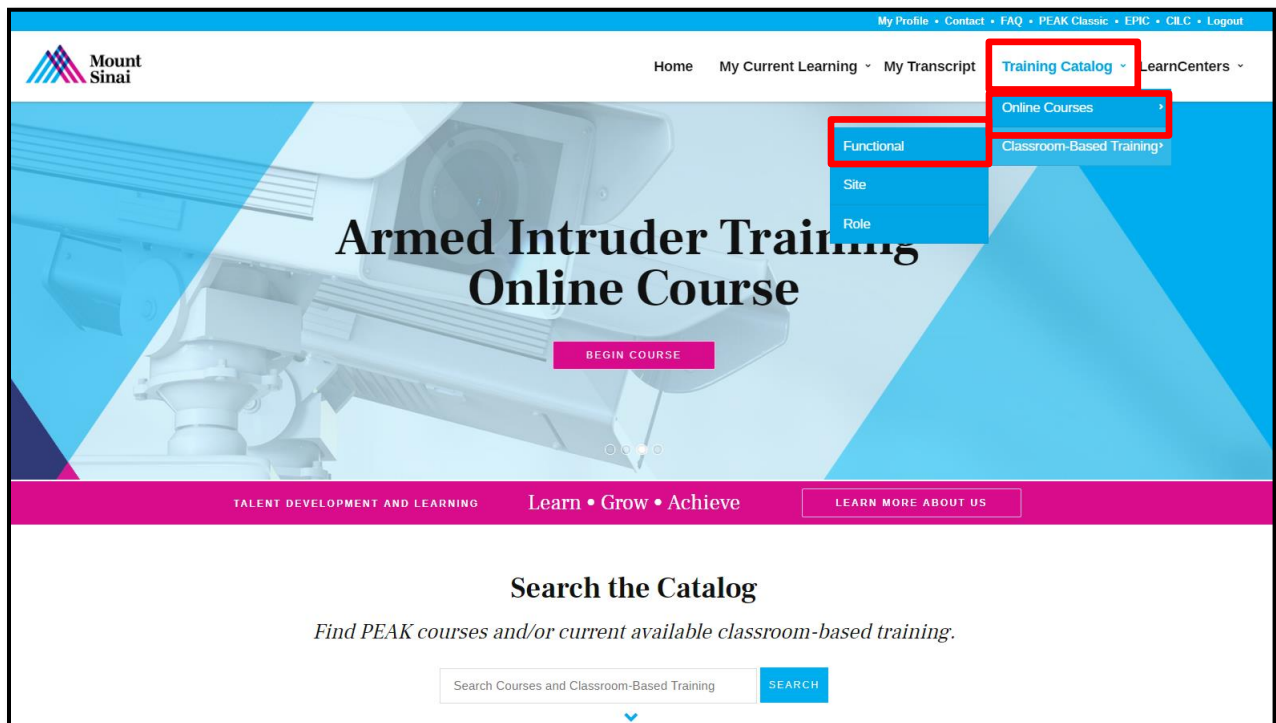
My Profile • Contact • FAQ • PEAK Classic • EPIC • CILC • Logout

Mount Sinai

Home My Current Learning My Transcript Training Catalog LearnCenters

Online Courses
Classroom-Based Training

Functional
Site
Role

Armed Intruder Training Online Course

BEGIN COURSE

TALENT DEVELOPMENT AND LEARNING Learn • Grow • Achieve LEARN MORE ABOUT US

Search the Catalog

Find PEAK courses and/or current available classroom-based training.

Search Courses and Classroom-Based Training SEARCH